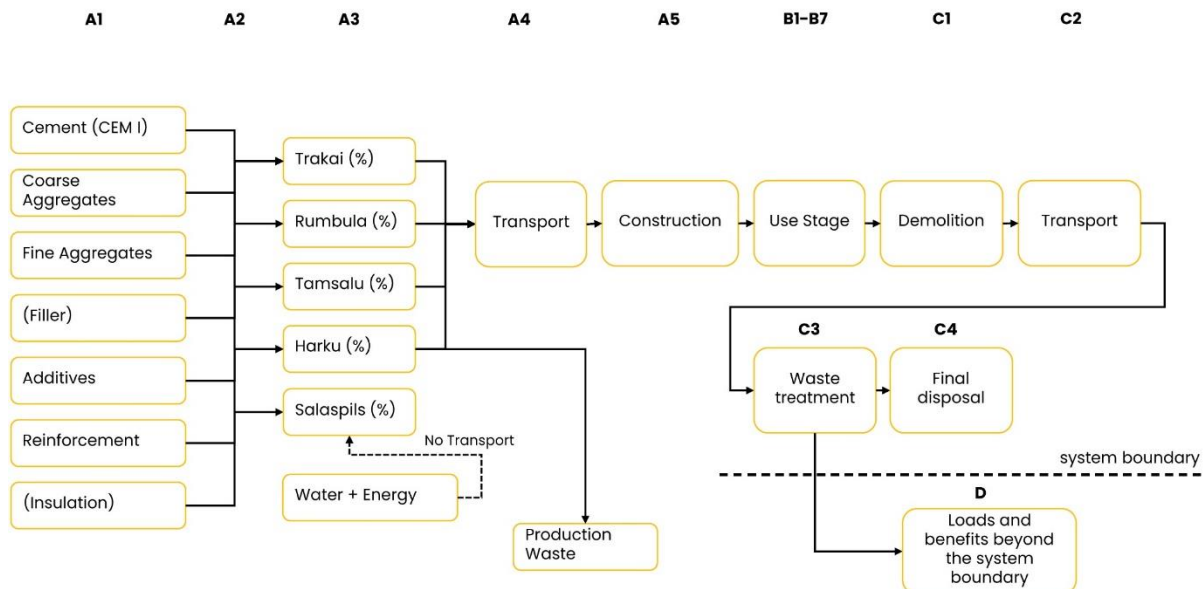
A1 A2 A3 A4 A5 B1-B7 C1 C2

Cement (CEM I)

Coarse Aggregates

Fine Aggregates

(Filler)

Additives

Reinforcement

(Insulation)

Trakai (%)

Rumbula (%)

Tamsalu (%)

Harku (%)

Salaspils (%)

No Transport

Water + Energy

Production Waste

Transport

Construction

Use Stage

Demolition

Transport

C3

C4

Waste treatment

Final disposal

system boundary

D

Loads and benefits beyond the system boundary